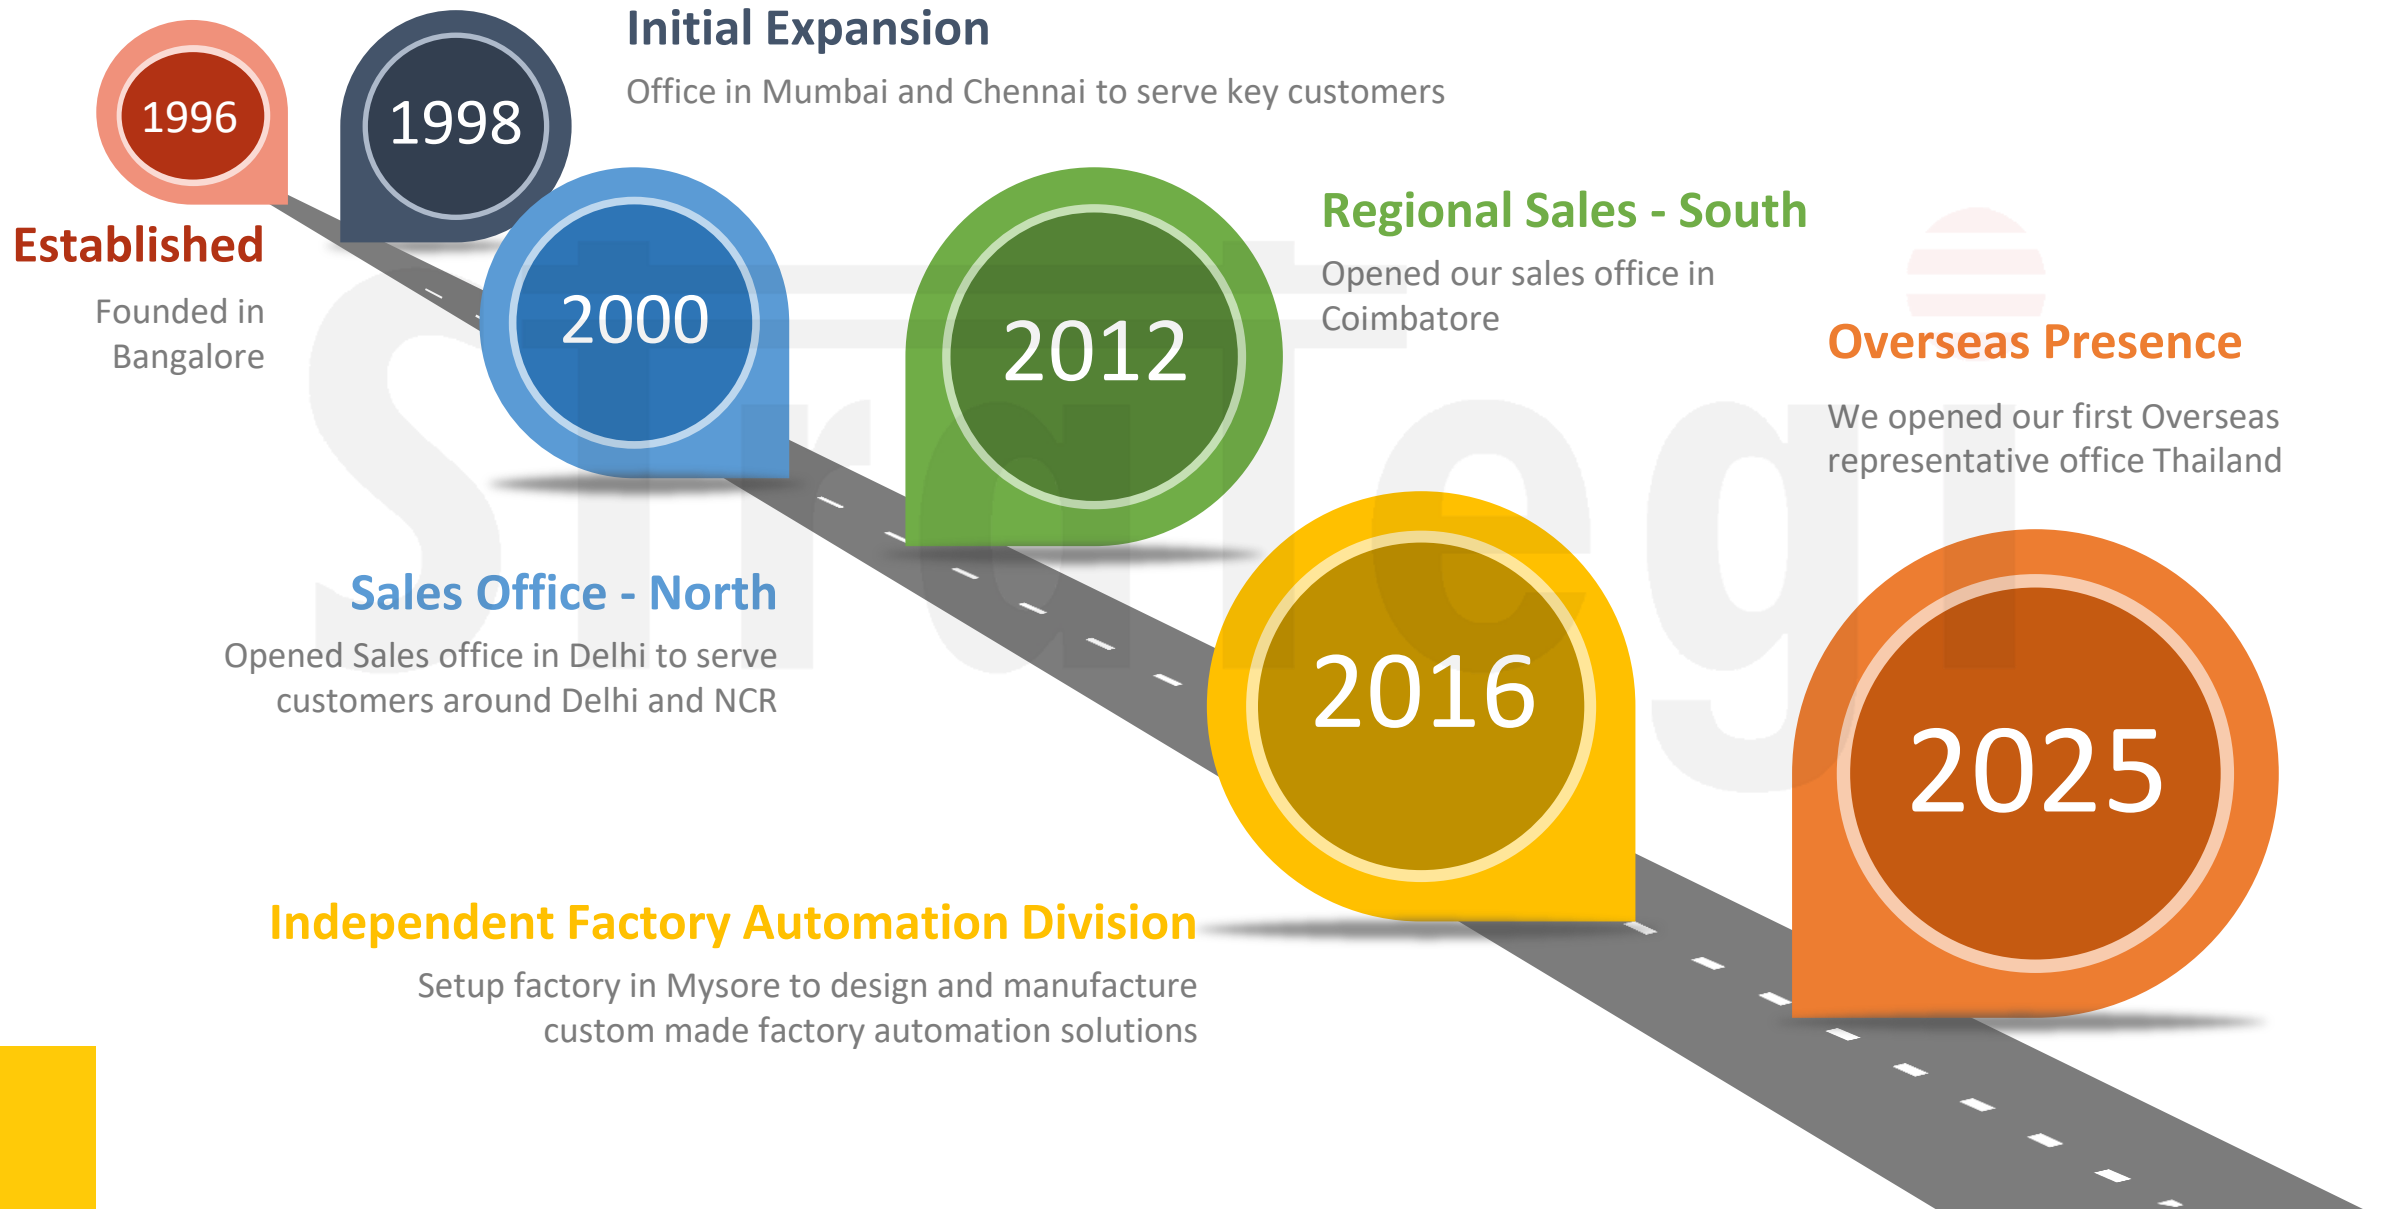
1996

1998

Initial Expansion

Office in Mumbai and Chennai to serve key customers

Established

Founded in Bangalore

2000

2012

Regional Sales - South

Opened our sales office in Coimbatore

Overseas Presence

We opened our first Overseas representative office Thailand

Sales Office - North

Opened Sales office in Delhi to serve customers around Delhi and NCR

2016

2025

Independent Factory Automation Division

Setup factory in Mysore to design and manufacture custom made factory automation solutions